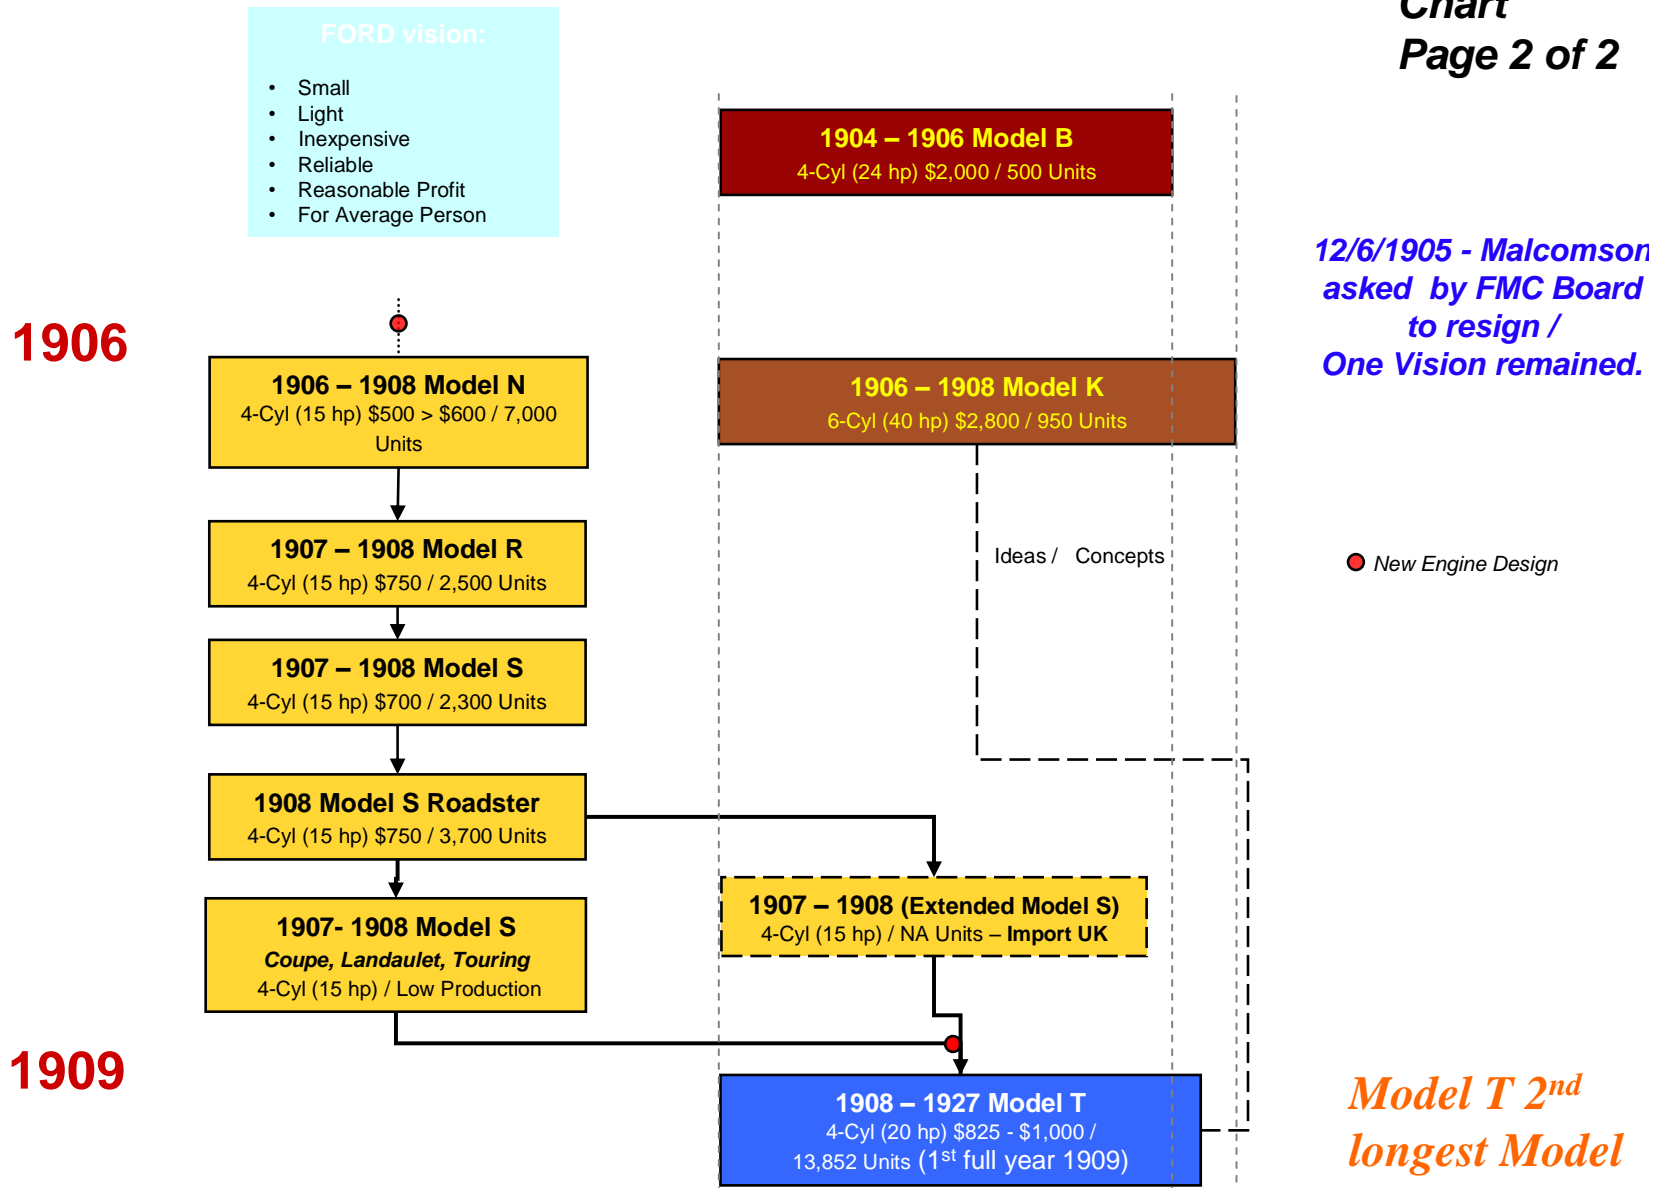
Chart
Page 2 of 2

FORD vision:

- Small
- Light
- Inexpensive
- Reliable
- Reasonable Profit
- For Average Person

1904 – 1906 Model B
4-Cyl (24 hp) $2,000 / 500 Units

12/6/1905 - Malcomson asked by FMC Board to resign / One Vision remained.

1906

1906 – 1908 Model N
4-Cyl (15 hp) $500 > $600 / 7,000 Units

1906 – 1908 Model K
6-Cyl (40 hp) $2,800 / 950 Units

1907 – 1908 Model R
4-Cyl (15 hp) $750 / 2,500 Units

Ideas / Concepts

New Engine Design

1907 – 1908 Model S
4-Cyl (15 hp) $700 / 2,300 Units

1908 Model S Roadster
4-Cyl (15 hp) $750 / 3,700 Units

1907- 1908 Model S
Coupe, Landaulet, Touring
4-Cyl (15 hp) / Low Production

1907 – 1908 (Extended Model S)
4-Cyl (15 hp) / NA Units – Import UK

1909

1908 – 1927 Model T
4-Cyl (20 hp) $825 - $1,000 / 13,852 Units (1$^{st}$ full year 1909)

Model T 2$^{nd}$ longest Model